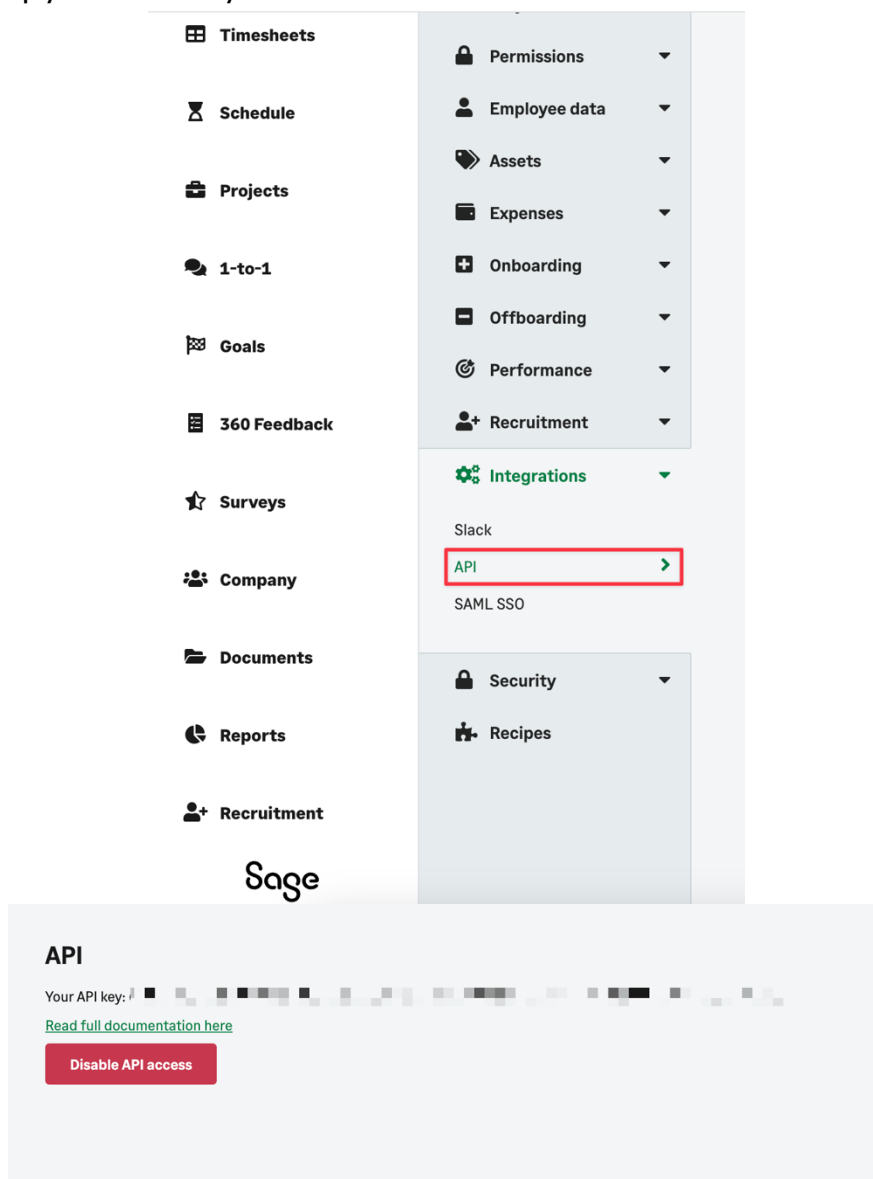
Timesheets

Schedule

Projects

1-to-1

Goals

360 Feedback

Surveys

Company

Documents

Reports

Recruitment

Sage

Permissions

Employee data

Assets

Expenses

Onboarding

Offboarding

Performance

Recruitment

Integrations

Slack

API

SAML SSO

Security

Recipes

API

Your API key: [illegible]

Read full documentation here

Disable API access